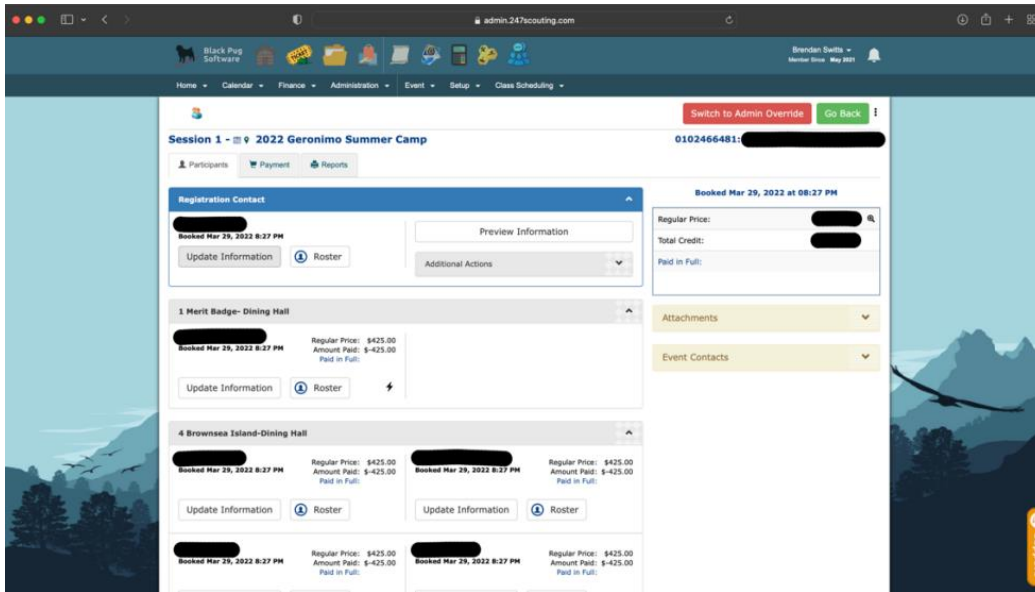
admin.247scouting.com

Black Pug Software

Brendan Swilts
Member Since May 2021

Home Calendar Finance Administration Event Setup Class Scheduling

Switch to Admin Override Go Back

Session 1 - 2022 Geronimo Summer Camp

0102466481:

Participants Payment Reports

Registration Contact

Booked Mar 29, 2022 8:27 PM

Update Information Roster

Preview Information

Additional Actions

Booked Mar 29, 2022 at 08:27 PM

Regular Price:
Total Credit:
Paid in Full:

Attachments

Event Contacts

1 Merit Badge- Dining Hall

Booked Mar 29, 2022 8:27 PM

Regular Price: $425.00
Amount Paid: $-425.00
Paid in Full:

Update Information Roster

4 Brownsea Island-Dining Hall

Booked Mar 29, 2022 8:27 PM

Regular Price: $425.00
Amount Paid: $-425.00
Paid in Full:

Booked Mar 29, 2022 8:27 PM

Regular Price: $425.00
Amount Paid: $-425.00
Paid in Full:

Update Information Roster

Update Information Roster

Booked Mar 29, 2022 8:27 PM

Regular Price: $425.00
Amount Paid: $-425.00
Paid in Full:

Booked Mar 29, 2022 8:27 PM

Regular Price: $425.00
Amount Paid: $-425.00
Paid in Full: